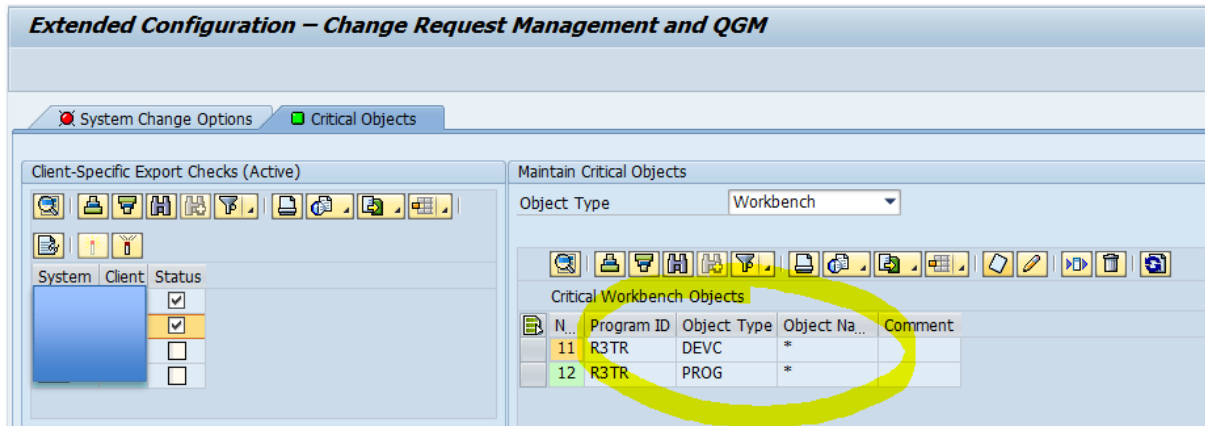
Extended Configuration – Change Request Management and QGM

System Change Options | Critical Objects

Client-Specific Export Checks (Active)

| System | Client | Status |
|---|---|---|
| | | ☑ |
| | | ☑ |
| | | ☐ |
| | | ☐ |

Maintain Critical Objects

Object Type: Workbench

Critical Workbench Objects

| N... | Program ID | Object Type | Object Na... | Comment |
|---|---|---|---|---|
| 11 | R3TR | DEVC | * | |
| 12 | R3TR | PROG | * | |